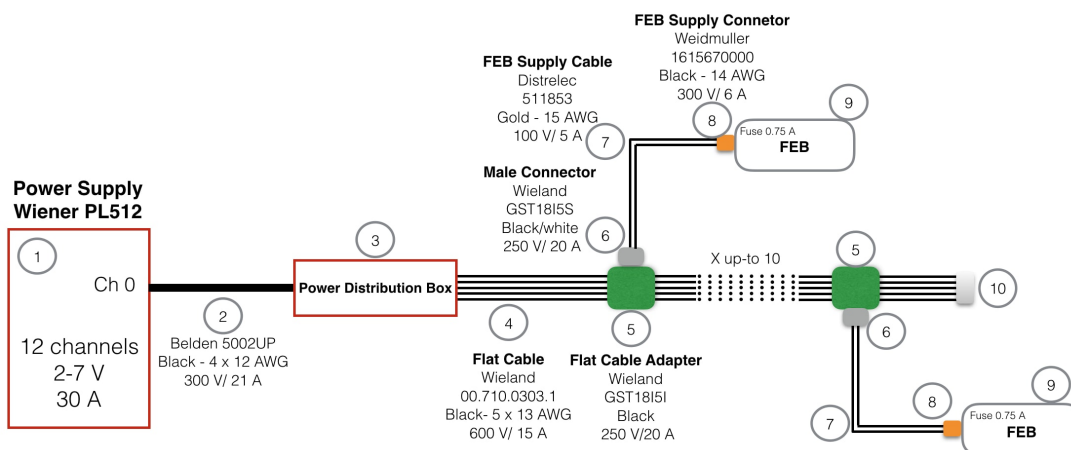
FEB Supply Connetor
Weidmuller
1615670000
Black - 14 AWG
300 V/ 6 A

FEB Supply Cable
Distrelec
511853
Gold - 15 AWG
100 V/ 5 A

9

8

Fuse 0.75 A
FEB

7

Male Connector
Wieland
GST18I5S
Black/white
250 V/ 20 A

Power Supply
Wiener PL512

1

Ch 0

12 channels
2-7 V
30 A

3

Power Distribution Box

2

Belden 5002UP
Black - 4 x 12 AWG
300 V/ 21 A

6

X up-to 10

5

10

4

5

6

Flat Cable
Wieland
00.710.0303.1
Black- 5 x 13 AWG
600 V/ 15 A

Flat Cable Adapter
Wieland
GST18I5I
Black
250 V/20 A

9

8

7

Fuse 0.75 A
FEB